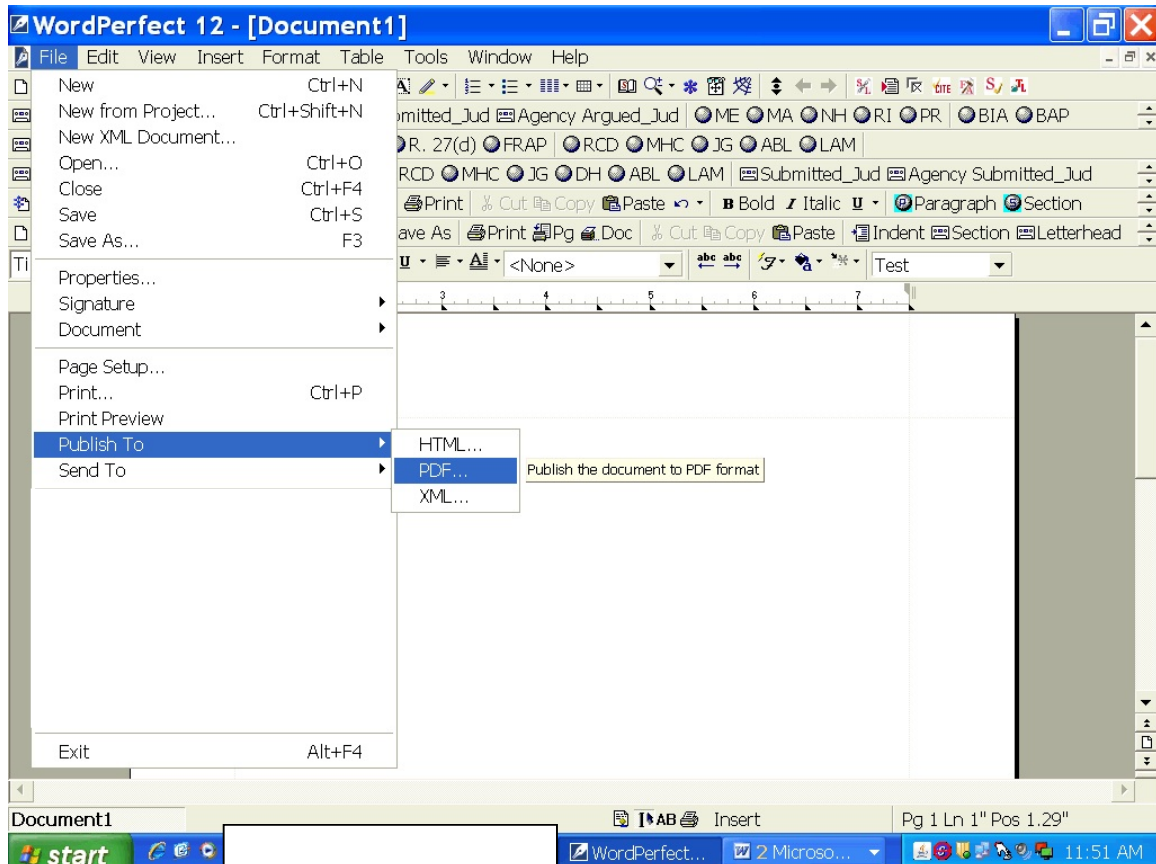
WordPerfect 12 - [Document1]

File Edit View Insert Format Table Tools Window Help

New Ctrl+N
New from Project... Ctrl+Shift+N
New XML Document...
Open... Ctrl+O
Close Ctrl+F4
Save Ctrl+S
Save As... F3
Properties...
Signature
Document
Page Setup...
Print... Ctrl+P
Print Preview
Publish To
Send To
Exit Alt+F4

HTML...
PDF...
XML...

Publish the document to PDF format

mitted_Jud Agency Argued_Jud ME MA NH RI PR BIA BAP
R. 27(d) FRAP RCD MHC JG ABL LAM
RCD MHC JG DH ABL LAM Submitted_Jud Agency Submitted_Jud
Print Cut Copy Paste Bold Italic U Paragraph Section
ave As Print Pg Doc Cut Copy Paste Indent Section Letterhead
<None> Test

Ti

3 4 5 6 7

Document1 AB Insert Pg 1 Ln 1" Pos 1.29"

start WordPerfect... 2 Microso... 11:51 AM